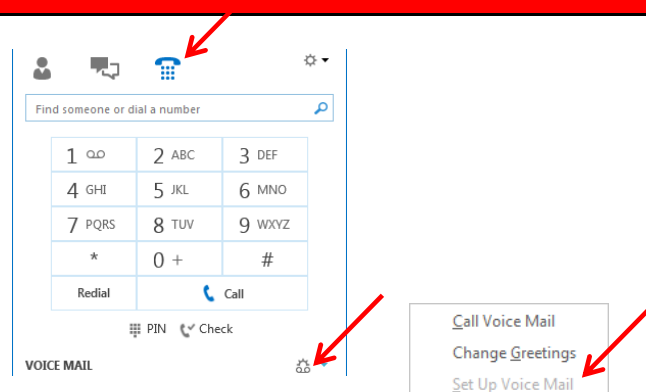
Find someone or dial a number

| 1 | 2 ABC | 3 DEF |
|---|---|---|
| 4 GHI | 5 JKL | 6 MNO |
| 7 PQRS | 8 TUV | 9 WXYZ |
| * | 0 + | # |
| Redial | Call | |

PIN Check

VOICE MAIL

Call Voice Mail
Change Greetings
Set Up Voice Mail